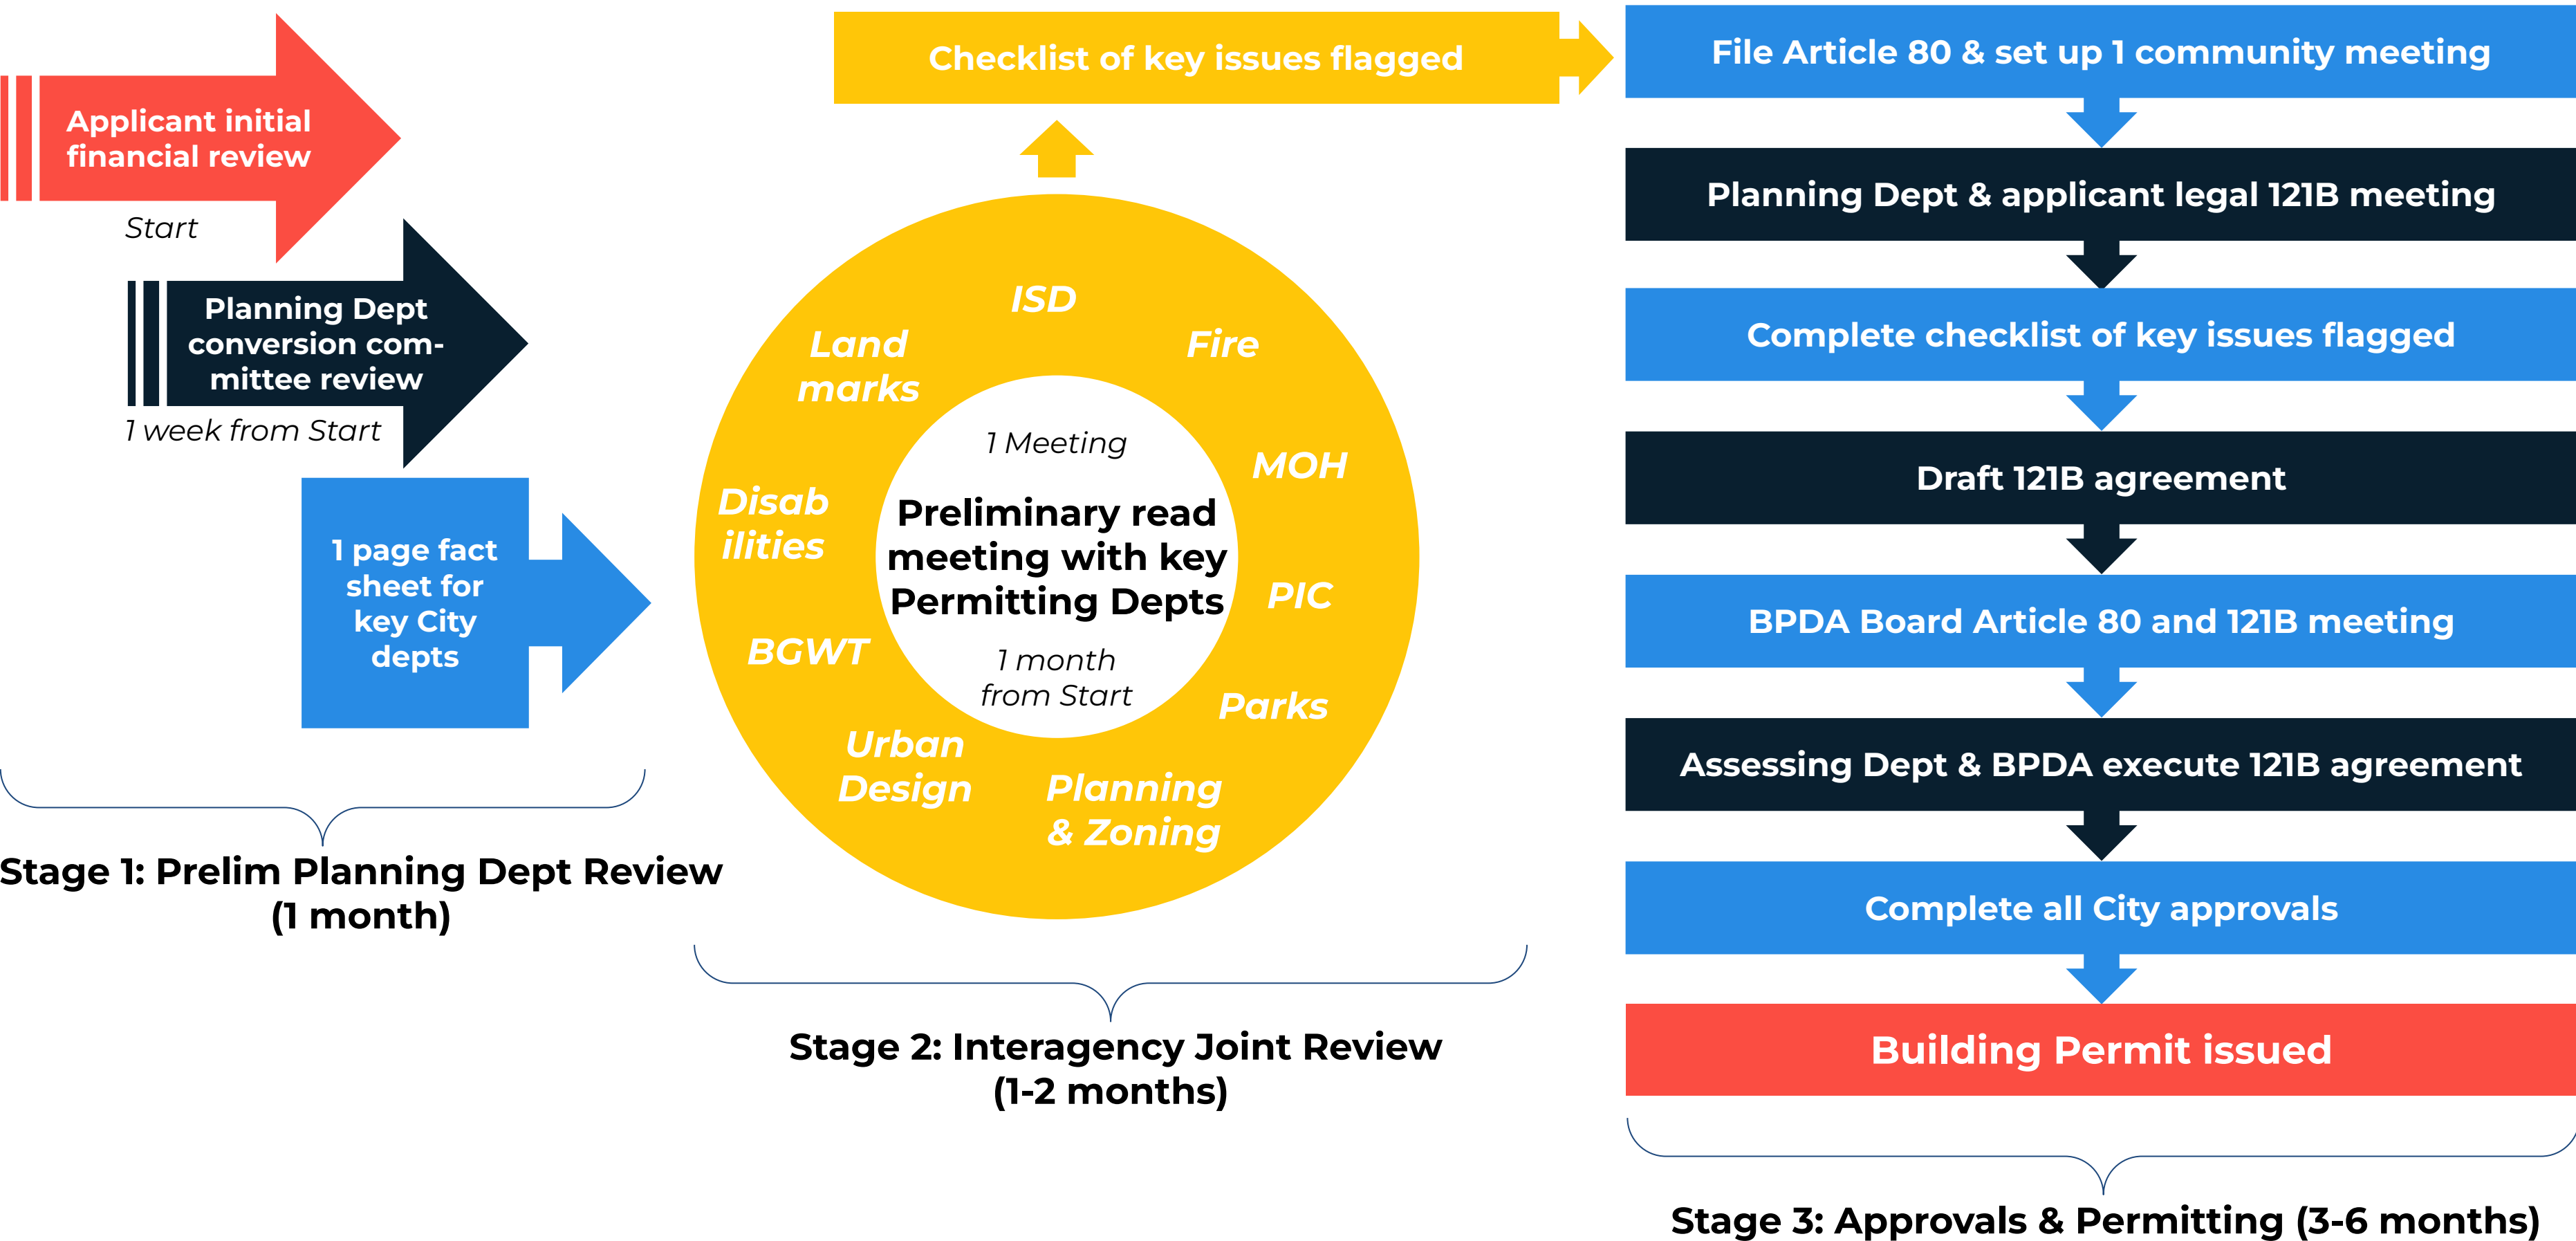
Applicant initial financial review

Start

Planning Dept conversion committee review

1 week from Start

1 page fact sheet for key City depts

Stage 1: Prelim Planning Dept Review (1 month)

Checklist of key issues flagged

ISD
Fire
Land marks
MOH
Disab ilities
PIC
BGWT
Parks
Urban Design
Planning & Zoning

1 Meeting

Preliminary read meeting with key Permitting Depts

1 month from Start

Stage 2: Interagency Joint Review (1-2 months)

File Article 80 & set up 1 community meeting

Planning Dept & applicant legal 121B meeting

Complete checklist of key issues flagged

Draft 121B agreement

BPDA Board Article 80 and 121B meeting

Assessing Dept & BPDA execute 121B agreement

Complete all City approvals

Building Permit issued

Stage 3: Approvals & Permitting (3-6 months)